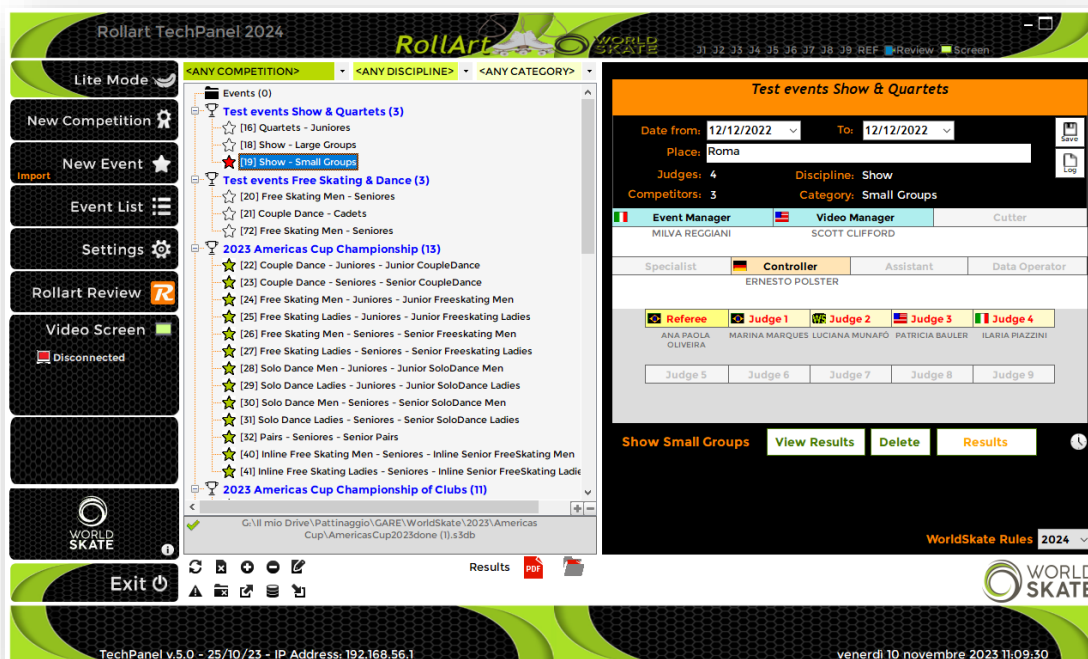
Rollart TechPanel 2024

RollArt WORLD SKATE

J1 J2 J3 J4 J5 J6 J7 J8 J9 REF Review Screen

Lite Mode

New Competition

New Event
Import

Event List

Settings

Rollart Review

Video Screen
Disconnected

WORLD SKATE

Exit

<ANY COMPETITION> <ANY DISCIPLINE> <ANY CATEGORY>

Events (0)
Test events Show & Quartets (3)
[16] Quartets - Juniores
[18] Show - Large Groups
[19] Show - Small Groups
Test events Free Skating & Dance (3)
[20] Free Skating Men - Seniores
[21] Couple Dance - Cadets
[72] Free Skating Men - Seniores
2023 Americas Cup Championship (13)
[22] Couple Dance - Juniores - Junior CoupleDance
[23] Couple Dance - Seniores - Senior CoupleDance
[24] Free Skating Men - Juniores - Junior Freeskating Men
[25] Free Skating Ladies - Juniores - Junior Freeskating Ladies
[26] Free Skating Men - Seniores - Senior Freeskating Men
[27] Free Skating Ladies - Seniores - Senior Freeskating Ladies
[28] Solo Dance Men - Juniores - Junior SoloDance Men
[29] Solo Dance Ladies - Juniores - Junior SoloDance Ladies
[30] Solo Dance Men - Seniores - Senior SoloDance Men
[31] Solo Dance Ladies - Seniores - Senior SoloDance Ladies
[32] Pairs - Seniores - Senior Pairs
[40] Inline Free Skating Men - Seniores - Inline Senior FreeSkating Men
[41] Inline Free Skating Ladies - Seniores - Inline Senior FreeSkating Ladie
2023 Americas Cup Championship of Clubs (11)

G:\Il mio Drive\Pattinaggio\GARE\WorldSkate\2023\Americas Cup\AmericasCup2023done (1).s3db

Results

Test events Show & Quartets

Date from: 12/12/2022 To: 12/12/2022
Place: Roma
Judges: 4 Discipline: Show
Competitors: 3 Category: Small Groups

Save
Log

Event Manager | Video Manager | Cutter
MILVA REGGIANI | SCOTT CLIFFORD

Specialist | Controller | Assistant | Data Operator
ERNESTO POLSTER

Referee | Judge 1 | Judge 2 | Judge 3 | Judge 4
ANA PAOLA OLIVEIRA | MARINA MARQUES | LUCIANA MUNAFÒ | PATRICIA BAULER | ILARIA PIAZZINI

Judge 5 | Judge 6 | Judge 7 | Judge 8 | Judge 9

Show Small Groups View Results Delete Results

WorldSkate Rules 2024

WORLD SKATE

TechPanel v.5.0 - 25/10/23 - IP Address: 192.168.56.1

venerdì 10 novembre 2023 11:09:30